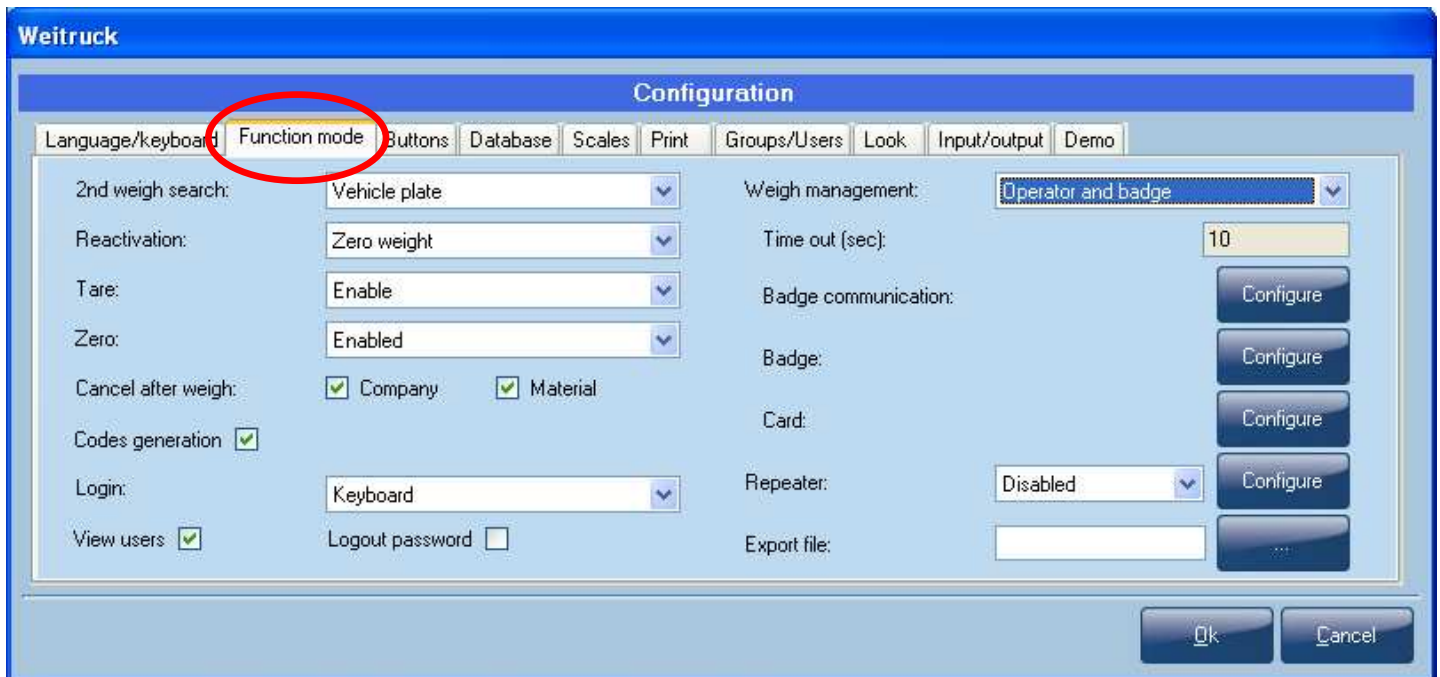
Weitruck

Configuration

Language/keyboard | Function mode | Buttons | Database | Scales | Print | Groups/Users | Look | Input/output | Demo

2nd weigh search: Vehicle plate

Reactivation: Zero weight

Tare: Enable

Zero: Enabled

Cancel after weigh: Company Material

Codes generation

Login: Keyboard

View users Logout password

Weigh management: Operator and badge

Time out (sec): 10

Badge communication: Configure

Badge: Configure

Card: Configure

Repeater: Disabled Configure

Export file: ...

Ok Cancel